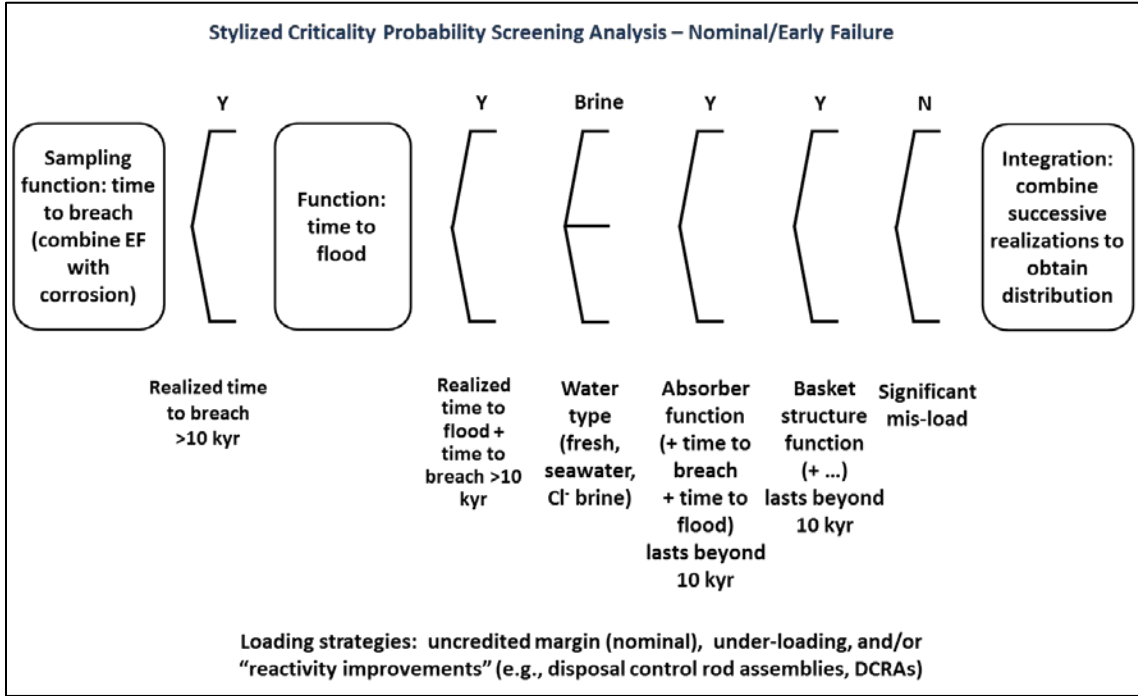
Stylized Criticality Probability Screening Analysis – Nominal/Early Failure

Sampling function: time to breach (combine EF with corrosion)

Y

Function: time to flood

Y

Brine

Y

Y

N

Integration: combine successive realizations to obtain distribution

Realized time to breach >10 kyr

Realized time to flood + time to breach >10 kyr

Water type (fresh, seawater, Cl$^-$ brine)

Absorber function (+ time to breach + time to flood) lasts beyond 10 kyr

Basket structure function (+ …) lasts beyond 10 kyr

Significant mis-load

Loading strategies: uncredited margin (nominal), under-loading, and/or "reactivity improvements" (e.g., disposal control rod assemblies, DCRAs)